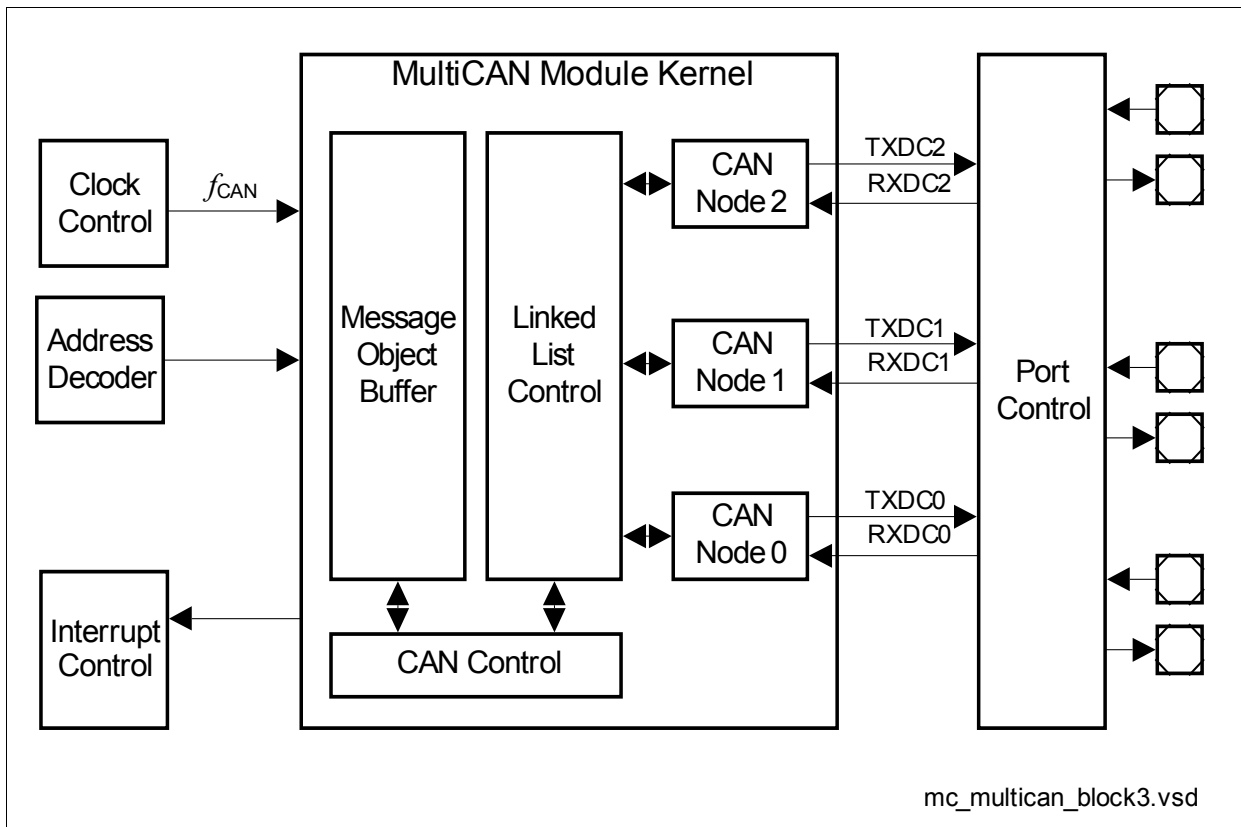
MultiCAN Module Kernel

Clock Control

$f_{CAN}$

Address Decoder

Interrupt Control

Message Object Buffer

Linked List Control

CAN Node 2

CAN Node 1

CAN Node 0

CAN Control

TXDC2
RXDC2

TXDC1
RXDC1

TXDC0
RXDC0

Port Control

mc_multican_block3.vsd